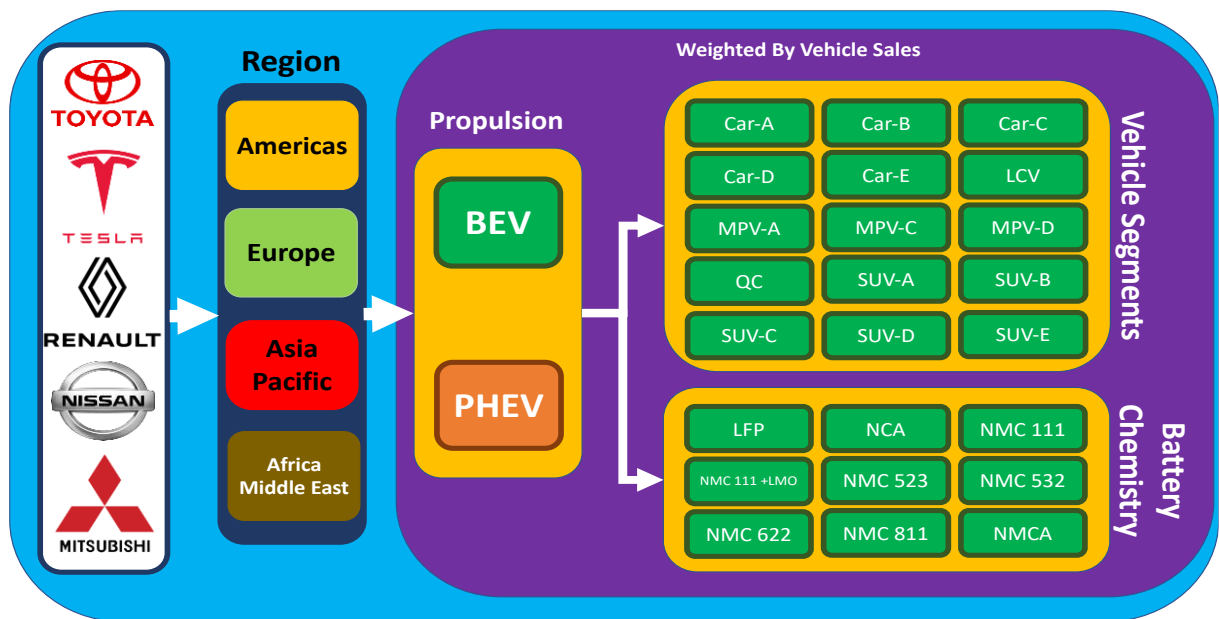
TOYOTA

TESLA

RENAULT

NISSAN

MITSUBISHI

Region

Americas

Europe

Asia Pacific

Africa Middle East

Weighted By Vehicle Sales

Propulsion

BEV

PHEV

| Car-A | Car-B | Car-C |
|---|---|---|
| Car-D | Car-E | LCV |
| MPV-A | MPV-C | MPV-D |
| QC | SUV-A | SUV-B |
| SUV-C | SUV-D | SUV-E |

Vehicle Segments

| LFP | NCA | NMC 111 |
|---|---|---|
| NMC 111 +LMO | NMC 523 | NMC 532 |
| NMC 622 | NMC 811 | NMCA |

Battery Chemistry